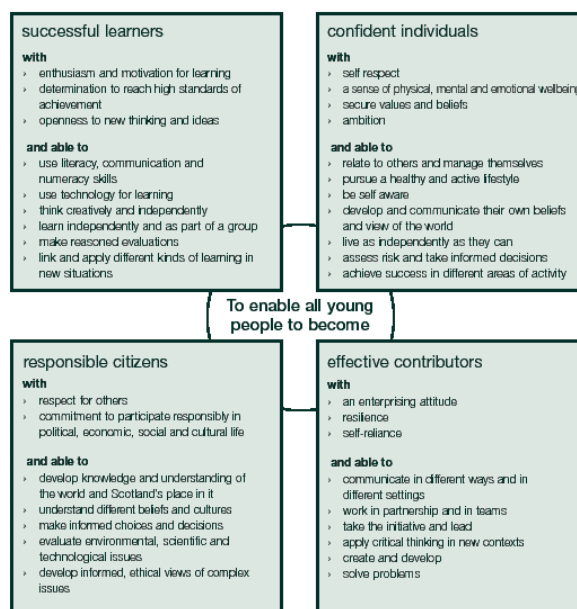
successful learners

with
› enthusiasm and motivation for learning
› determination to reach high standards of achievement
› openness to new thinking and ideas

and able to
› use literacy, communication and numeracy skills
› use technology for learning
› think creatively and independently
› learn independently and as part of a group
› make reasoned evaluations
› link and apply different kinds of learning in new situations

confident individuals

with
› self respect
› a sense of physical, mental and emotional wellbeing
› secure values and beliefs
› ambition

and able to
› relate to others and manage themselves
› pursue a healthy and active lifestyle
› be self aware
› develop and communicate their own beliefs and view of the world
› live as independently as they can
› assess risk and take informed decisions
› achieve success in different areas of activity

To enable all young people to become

responsible citizens

with
› respect for others
› commitment to participate responsibly in political, economic, social and cultural life

and able to
› develop knowledge and understanding of the world and Scotland's place in it
› understand different beliefs and cultures
› make informed choices and decisions
› evaluate environmental, scientific and technological issues
› develop informed, ethical views of complex issues

effective contributors

with
› an enterprising attitude
› resilience
› self-reliance

and able to
› communicate in different ways and in different settings
› work in partnership and in teams
› take the initiative and lead
› apply critical thinking in new contexts
› create and develop
› solve problems